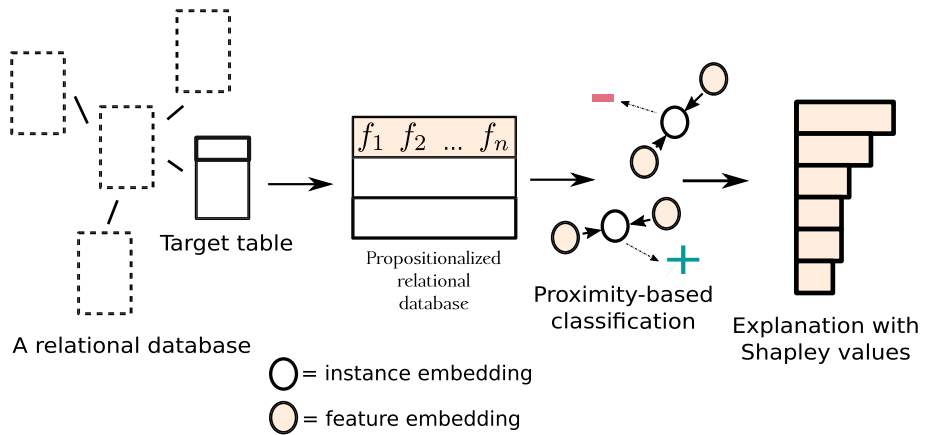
Target table

A relational database

$f_1$ $f_2$ ... $f_n$

Propositionalized relational database

Proximity-based classification

Explanation with Shapley values

= instance embedding

= feature embedding